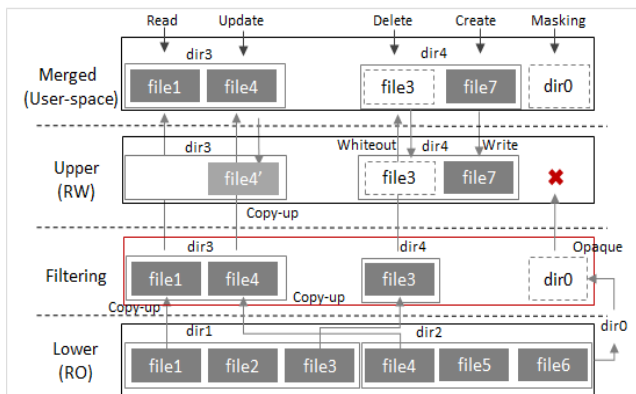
Read
Update
Delete
Create
Masking

Merged (User-space)
dir3
file1
file4
dir4
file3
file7
dir0

Upper (RW)
dir3
file4'
Whiteout
dir4
Write
file3
file7
Copy-up

Filtering
dir3
file1
file4
dir4
file3
Opaque
dir0
Copy-up
Copy-up

Lower (RO)
dir1
file1
file2
file3
dir2
file4
file5
file6
dir0